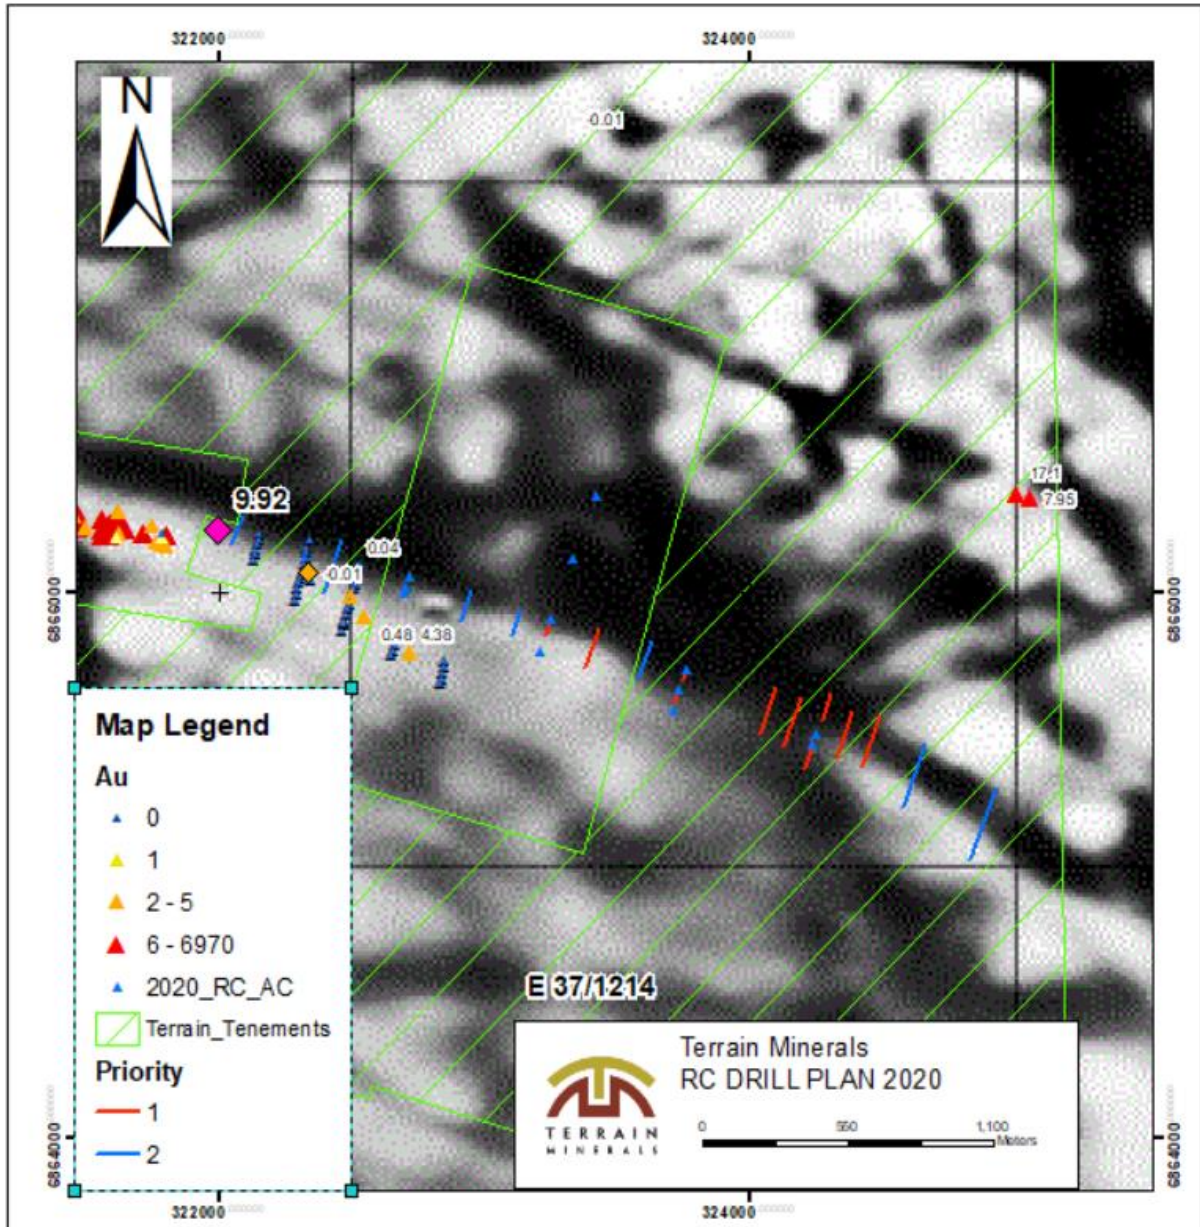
322000
324000
N
-0.01
9.92
0.04
-0.01
0.48
4.38
17.1
7.95
6866000
6866000
6864000
6864000
Map Legend
Au
0
1
2 - 5
6 - 6970
2020_RC_AC
Terrain_Tenements
Priority
1
2
E 37/1214
Terrain Minerals
RC DRILL PLAN 2020
TERRAIN MINERALS
0
550
1,100
Meters
322000
324000